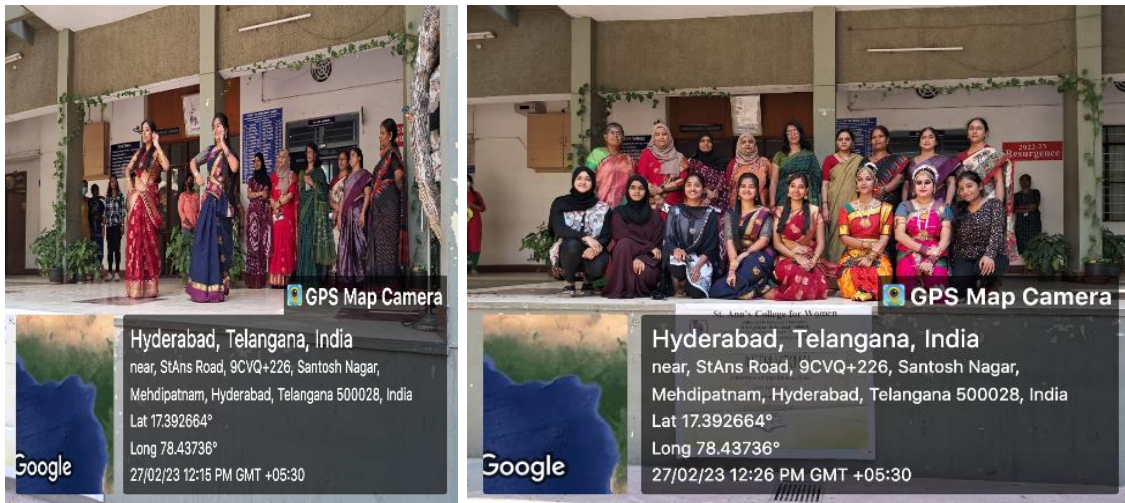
GPS Map Camera

Hyderabad, Telangana, India
near, StAns Road, 9CVQ+226, Santosh Nagar, Mehdipatnam, Hyderabad, Telangana 500028, India
Lat 17.392664°
Long 78.43736°
27/02/23 12:15 PM GMT +05:30

Google

2022-23 Resurgence

St. Ann's College for Women

GPS Map Camera

Hyderabad, Telangana, India
near, StAns Road, 9CVQ+226, Santosh Nagar, Mehdipatnam, Hyderabad, Telangana 500028, India
Lat 17.392664°
Long 78.43736°
27/02/23 12:26 PM GMT +05:30

Google